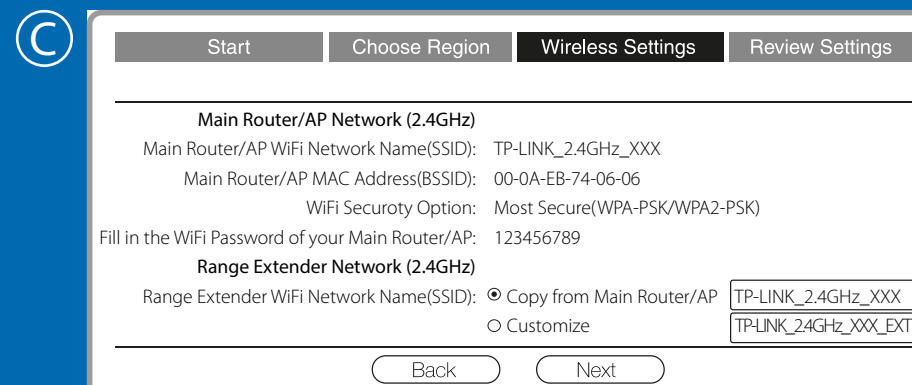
C

Start | Choose Region | Wireless Settings | Review Settings

Main Router/AP Network (2.4GHz)

Main Router/AP WiFi Network Name(SSID): TP-LINK_2.4GHz_XXX

Main Router/AP MAC Address(BSSID): 00-0A-EB-74-06-06

WiFi Securoty Option: Most Secure(WPA-PSK/WPA2-PSK)

Fill in the WiFi Password of your Main Router/AP: 123456789

Range Extender Network (2.4GHz)

Range Extender WiFi Network Name(SSID): ⦿ Copy from Main Router/AP TP-LINK_2.4GHz_XXX

○ Customize TP-LINK_2.4GHz_XXX_EXT

Back Next